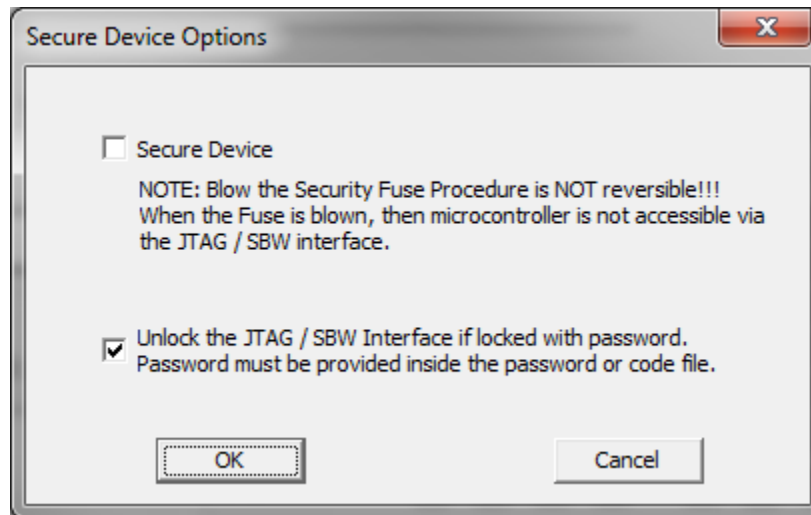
Secure Device Options

Secure Device

NOTE: Blow the Security Fuse Procedure is NOT reversible!!! When the Fuse is blown, then microcontroller is not accessible via the JTAG / SBW interface.

Unlock the JTAG / SBW Interface if locked with password. Password must be provided inside the password or code file.

OK

Cancel